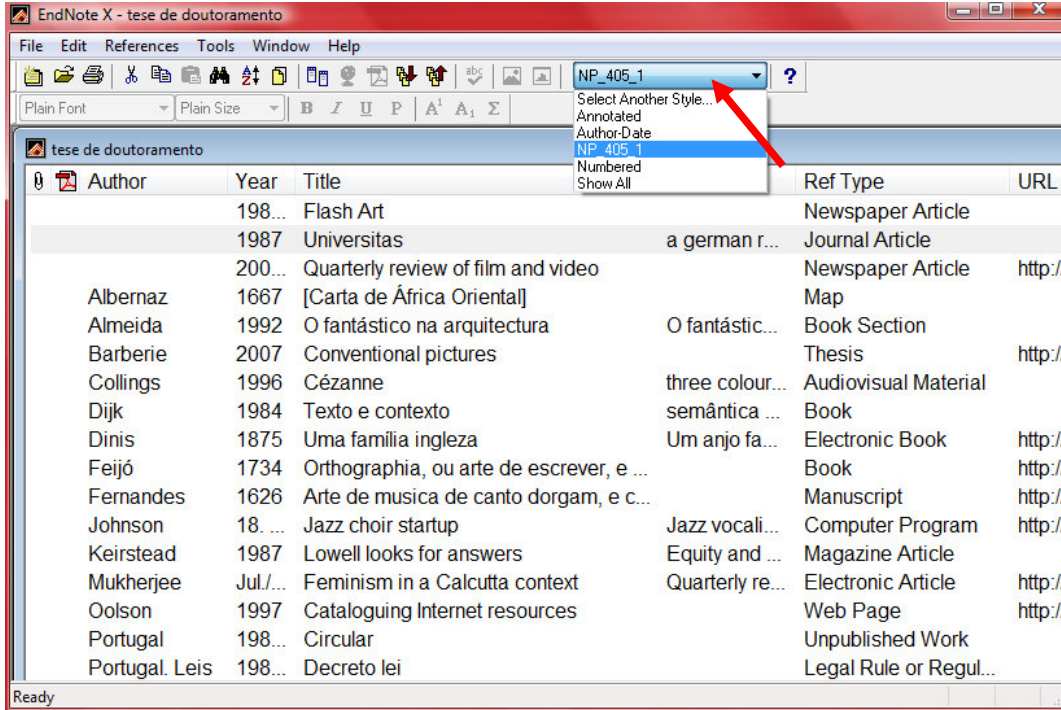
EndNote X - tese de doutoramento

File Edit References Tools Window Help

NP_405_1

?

Plain Font Plain Size

B I U P A¹ A₁ Σ

Select Another Style...
Annotated
Author-Date
NP_405_1
Numbered
Show All

tese de doutoramento

| Author | Year | Title | | Ref Type | URL |
|---|---|---|---|---|---|
| | 198... | Flash Art | | Newspaper Article | |
| | 1987 | Universitas | a german r... | Journal Article | |
| | 200... | Quarterly review of film and video | | Newspaper Article | http:/ |
| Albernaz | 1667 | [Carta de África Oriental] | | Map | |
| Almeida | 1992 | O fantástico na arquitectura | O fantástic... | Book Section | |
| Barberie | 2007 | Conventional pictures | | Thesis | http:/ |
| Collings | 1996 | Cézanne | three colour... | Audiovisual Material | |
| Dijk | 1984 | Texto e contexto | semântica ... | Book | |
| Dinis | 1875 | Uma família ingleza | Um anjo fa... | Electronic Book | http:/ |
| Feijó | 1734 | Orthographia, ou arte de escrever, e ... | | Book | http:/ |
| Fernandes | 1626 | Arte de musica de canto dorgam, e c... | | Manuscript | http:/ |
| Johnson | 18. ... | Jazz choir startup | Jazz vocali... | Computer Program | http:/ |
| Keirstead | 1987 | Lowell looks for answers | Equity and ... | Magazine Article | |
| Mukherjee | Jul./... | Feminism in a Calcutta context | Quarterly re... | Electronic Article | http:/ |
| Oolson | 1997 | Cataloguing Internet resources | | Web Page | http:/ |
| Portugal | 198... | Circular | | Unpublished Work | |
| Portugal. Leis | 198... | Decreto lei | | Legal Rule or Regul... | |

Ready